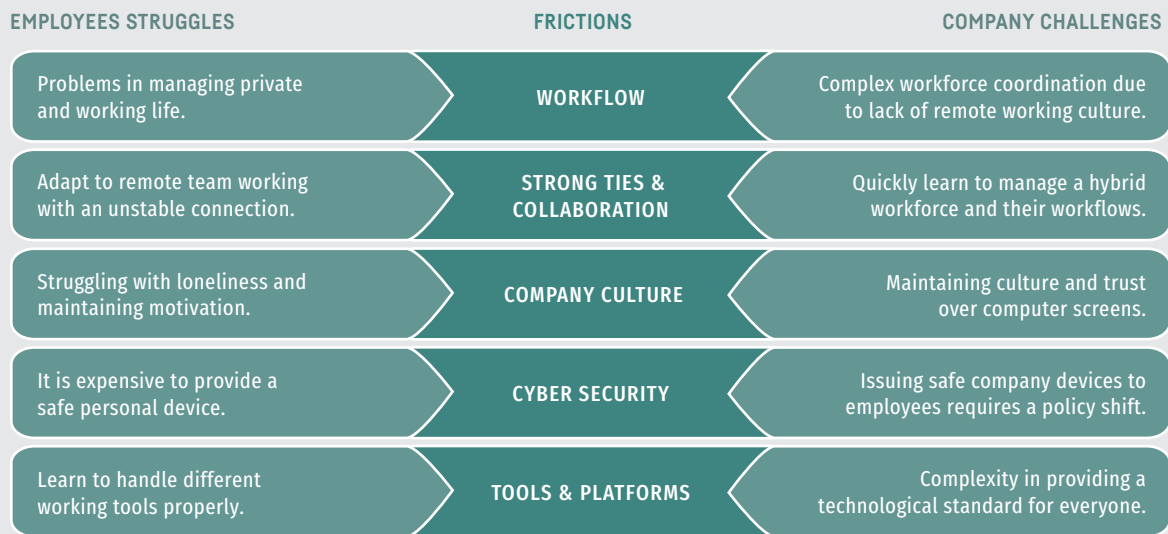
| EMPLOYEES STRUGGLES | FRICTIONS | COMPANY CHALLENGES |
|---|---|---|
| Problems in managing private and working life. | WORKFLOW | Complex workforce coordination due to lack of remote working culture. |
| Adapt to remote team working with an unstable connection. | STRONG TIES & COLLABORATION | Quickly learn to manage a hybrid workforce and their workflows. |
| Struggling with loneliness and maintaining motivation. | COMPANY CULTURE | Maintaining culture and trust over computer screens. |
| It is expensive to provide a safe personal device. | CYBER SECURITY | Issuing safe company devices to employees requires a policy shift. |
| Learn to handle different working tools properly. | TOOLS & PLATFORMS | Complexity in providing a technological standard for everyone. |